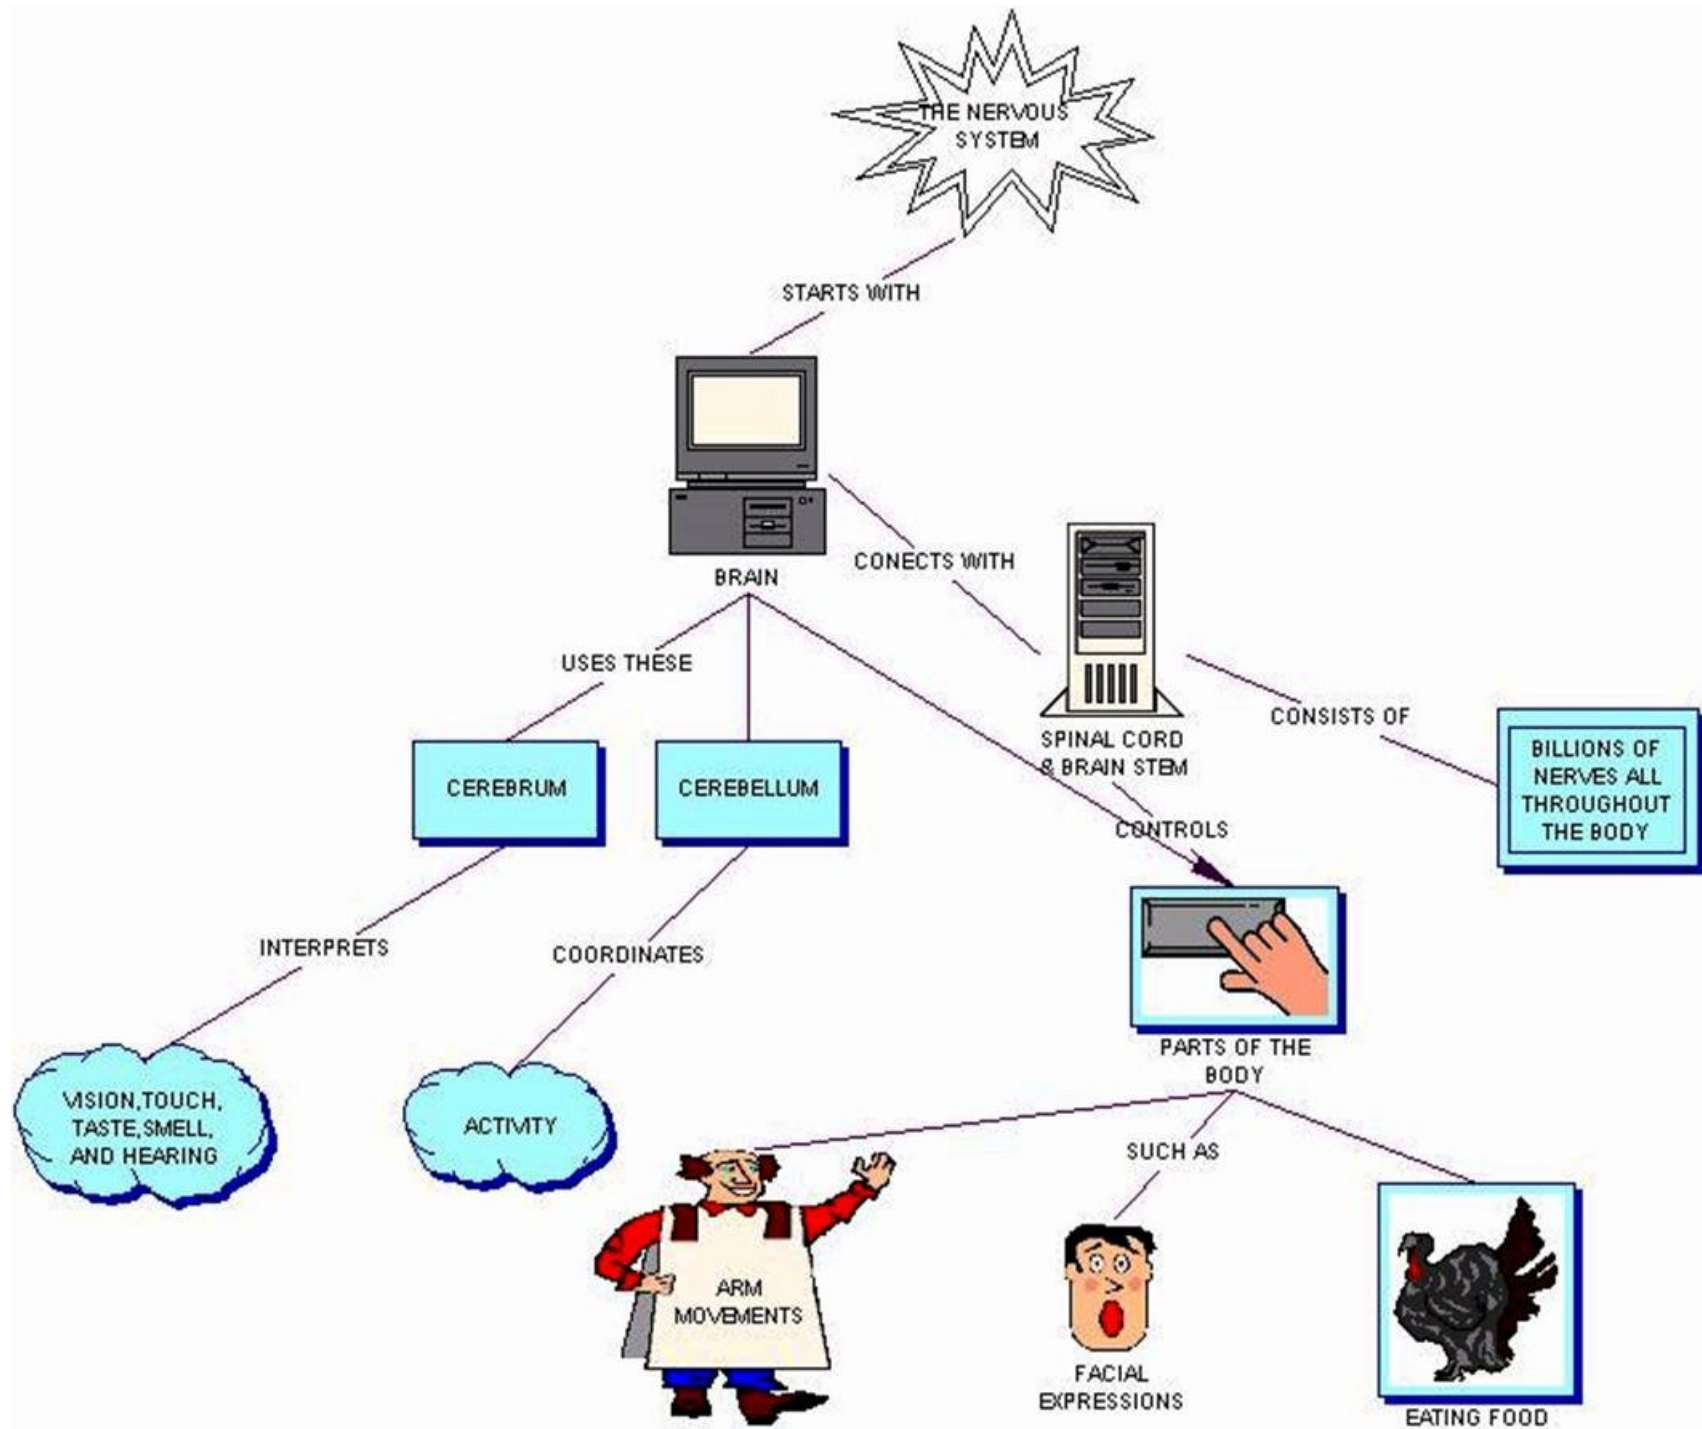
THE NERVOUS SYSTEM

STARTS WITH

BRAIN

CONECTS WITH

SPINAL CORD & BRAIN STEM

CONSISTS OF

BILLIONS OF NERVES ALL THROUGHOUT THE BODY

USES THESE

CEREBRUM

CEREBELLUM

CONTROLS

INTERPRETS

COORDINATES

PARTS OF THE BODY

VISION,TOUCH, TASTE,SMELL, AND HEARING

ACTIVITY

SUCH AS

ARM MOVEMENTS

FACIAL EXPRESSIONS

EATING FOOD